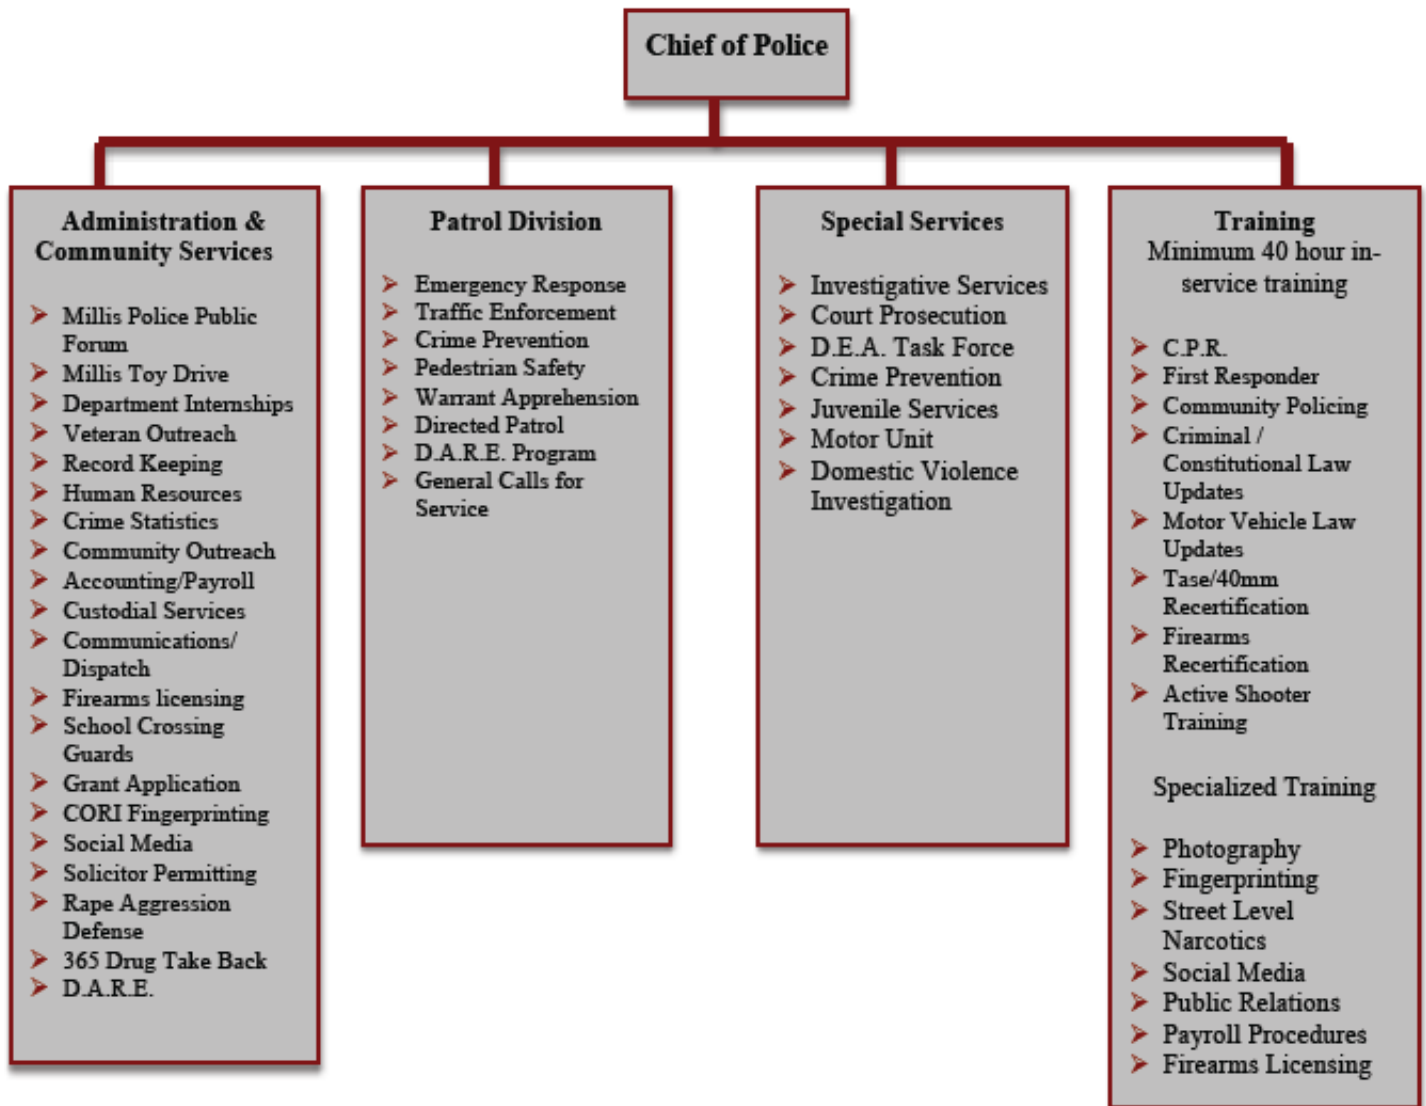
Chief of Police

Administration & Community Services

- Millis Police Public Forum
- Millis Toy Drive
- Department Internships
- Veteran Outreach
- Record Keeping
- Human Resources
- Crime Statistics
- Community Outreach
- Accounting/Payroll
- Custodial Services
- Communications/ Dispatch
- Firearms licensing
- School Crossing Guards
- Grant Application
- CORI Fingerprinting
- Social Media
- Solicitor Permitting
- Rape Aggression Defense
- 365 Drug Take Back
- D.A.R.E.

Patrol Division

- Emergency Response
- Traffic Enforcement
- Crime Prevention
- Pedestrian Safety
- Warrant Apprehension
- Directed Patrol
- D.A.R.E. Program
- General Calls for Service

Special Services

- Investigative Services
- Court Prosecution
- D.E.A. Task Force
- Crime Prevention
- Juvenile Services
- Motor Unit
- Domestic Violence Investigation

Training
Minimum 40 hour in-service training

- C.P.R.
- First Responder
- Community Policing
- Criminal / Constitutional Law Updates
- Motor Vehicle Law Updates
- Tase/40mm Recertification
- Firearms Recertification
- Active Shooter Training

Specialized Training

- Photography
- Fingerprinting
- Street Level Narcotics
- Social Media
- Public Relations
- Payroll Procedures
- Firearms Licensing